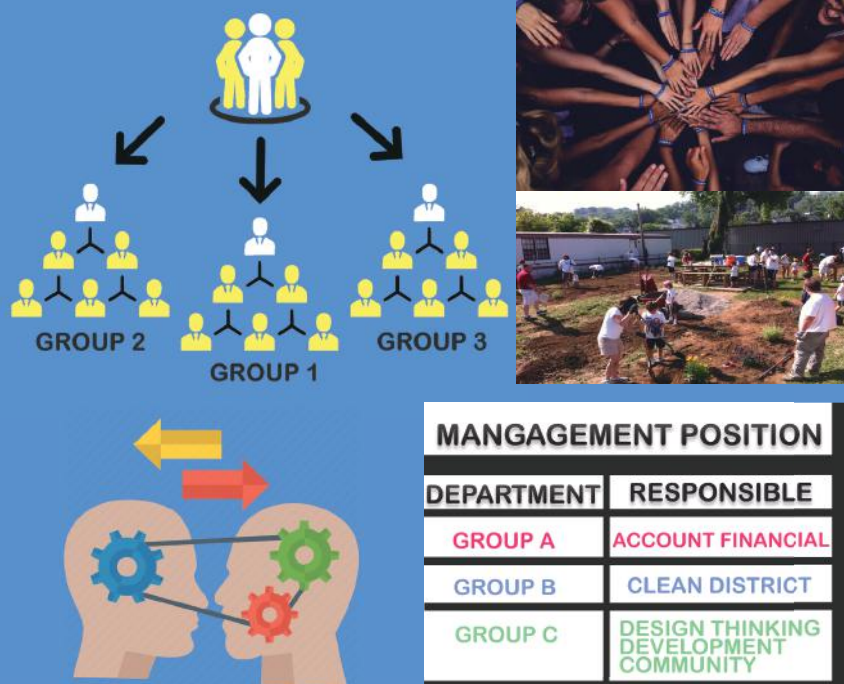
GROUP 2

GROUP 1

GROUP 3

MANGAGEMENT POSITION

| DEPARTMENT | RESPONSIBLE |
|---|---|
| GROUP A | ACCOUNT FINANCIAL |
| GROUP B | CLEAN DISTRICT |
| GROUP C | DESIGN THINKING DEVELOPMENT COMMUNITY |